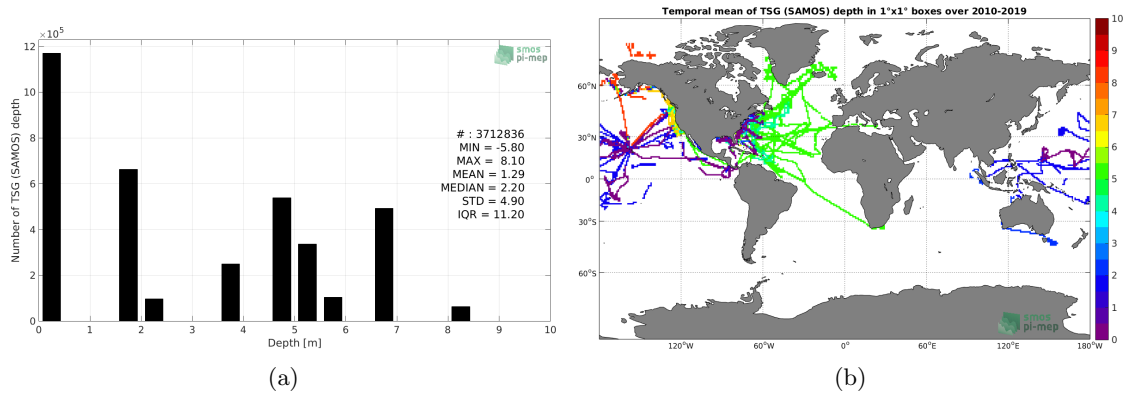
$\times10^5$

smos pi-mep

Number of TSG (SAMOS) depth

12
10
8
6
4
2
0

# : 3712836
MIN = -5.80
MAX = 8.10
MEAN = 1.29
MEDIAN = 2.20
STD = 4.90
IQR = 11.20

0 1 2 3 4 5 6 7 8 9 10
Depth [m]

(a)

Temporal mean of TSG (SAMOS) depth in 1°x1° boxes over 2010-2019

60°N
30°N
0°
30°S
60°S

120°W 60°W 0° 60°E 120°E 180°W

smos pi-mep

10
9
8
7
6
5
4
3
2
1
0

(b)